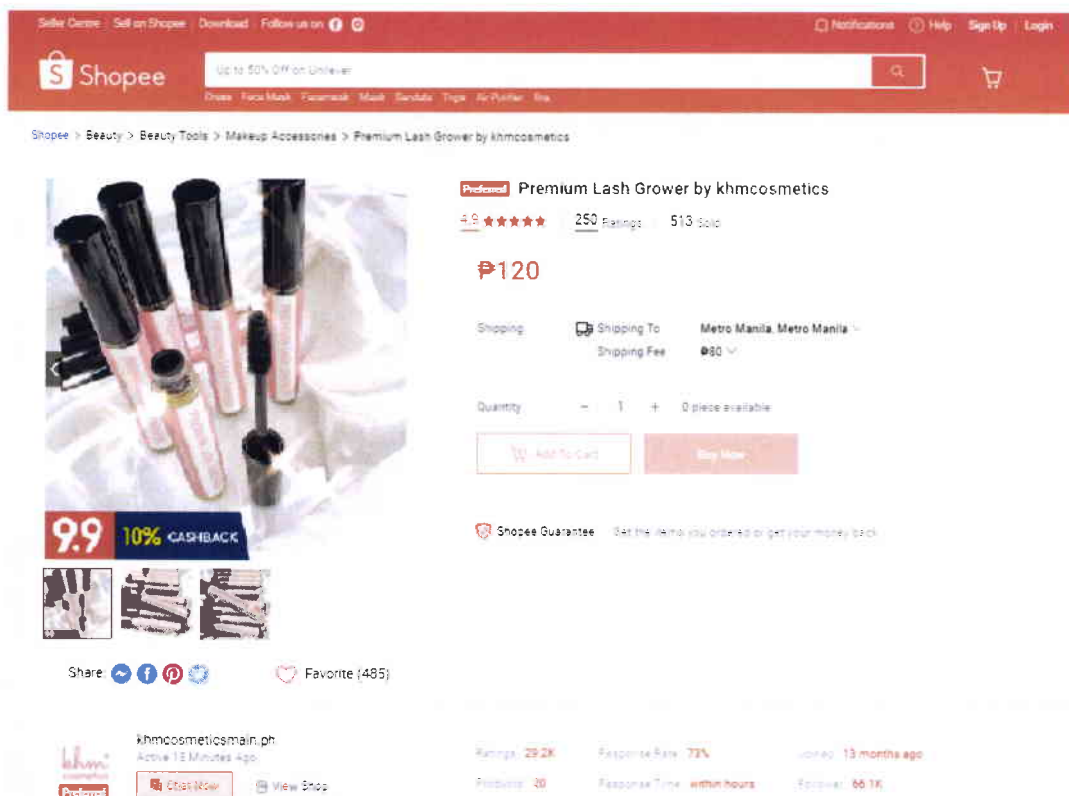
Seller Centre | Sell on Shopee | Download | Follow us on

Notifications | Help | Sign Up | Login

Shopee

Up to 50% Off on Unilever

Dress Face Mask Facemask Mask Sandals Tops Air Purifier Bra

Shopee > Beauty > Beauty Tools > Makeup Accessories > Premium Lash Grower by khmcosmetics

9.9 10% CASHBACK

Share:

Favorite (485)

Preferred Premium Lash Grower by khmcosmetics

4.9 ★★★★★ 250 Ratings 513 Sold

₱120

Shipping Shipping To Metro Manila, Metro Manila
Shipping Fee ₱80

Quantity − 1 + 0 piece available

Add To Cart Buy Now

Shopee Guarantee Get the items you ordered or get your money back.

khmcosmeticsmain.ph
Active 13 Minutes Ago
Preferred
Chat Now View Shop

Ratings 29.2K Response Rate 73% Joined 13 months ago
Products 20 Response Time within hours Follower 66.1K